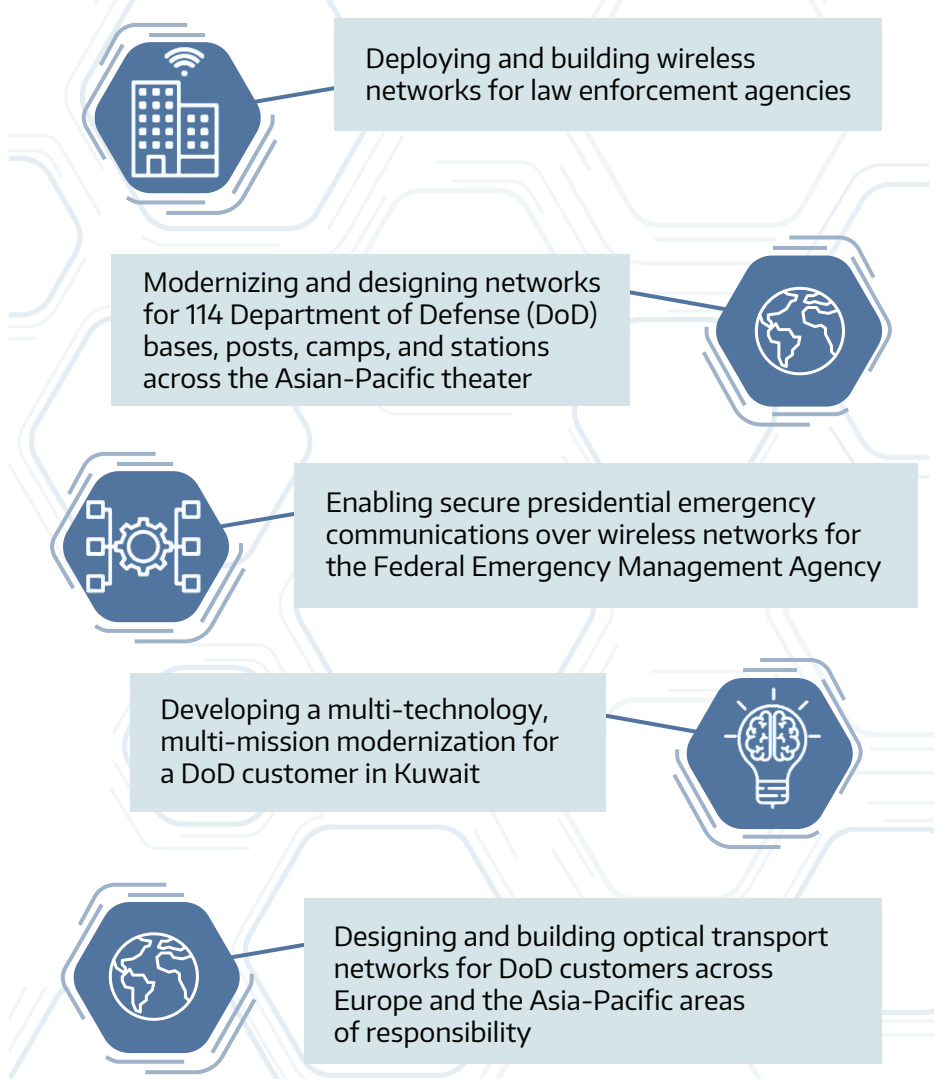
Deploying and building wireless networks for law enforcement agencies

Modernizing and designing networks for 114 Department of Defense (DoD) bases, posts, camps, and stations across the Asian-Pacific theater

Enabling secure presidential emergency communications over wireless networks for the Federal Emergency Management Agency

Developing a multi-technology, multi-mission modernization for a DoD customer in Kuwait

Designing and building optical transport networks for DoD customers across Europe and the Asia-Pacific areas of responsibility